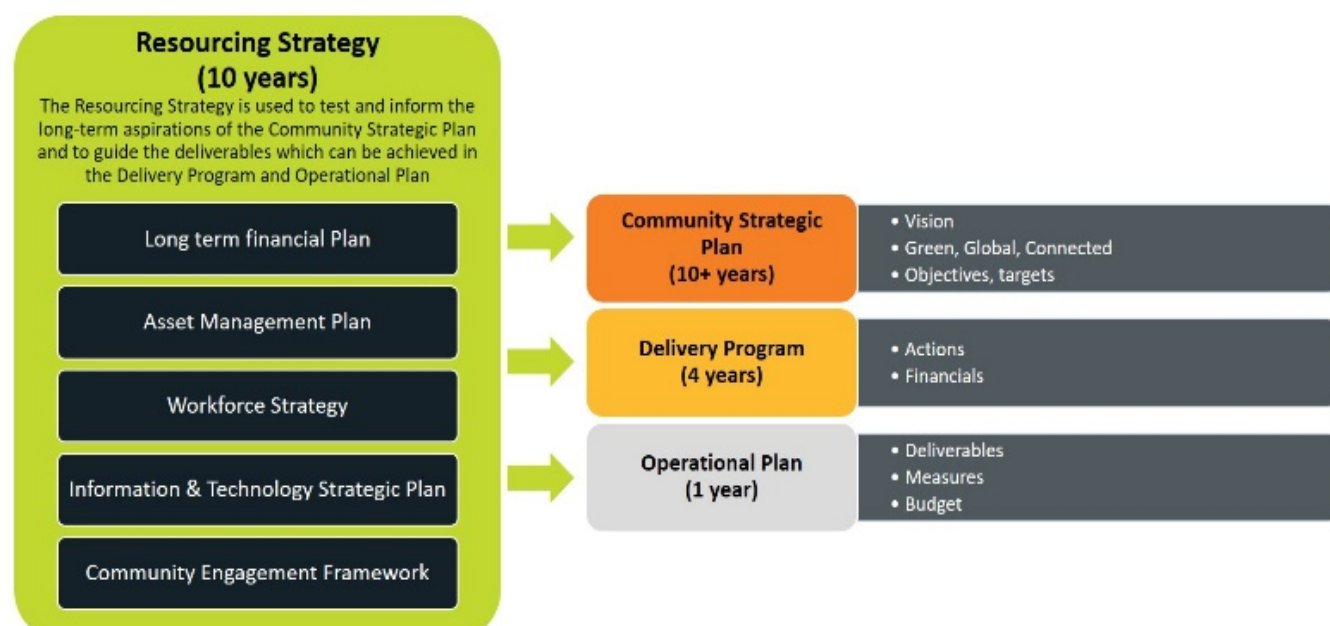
Resourcing Strategy
(10 years)

The Resourcing Strategy is used to test and inform the long-term aspirations of the Community Strategic Plan and to guide the deliverables which can be achieved in the Delivery Program and Operational Plan

Long term financial Plan

Asset Management Plan

Workforce Strategy

Information & Technology Strategic Plan

Community Engagement Framework

Community Strategic Plan
(10+ years)

• Vision
• Green, Global, Connected
• Objectives, targets

Delivery Program
(4 years)

• Actions
• Financials

Operational Plan
(1 year)

• Deliverables
• Measures
• Budget